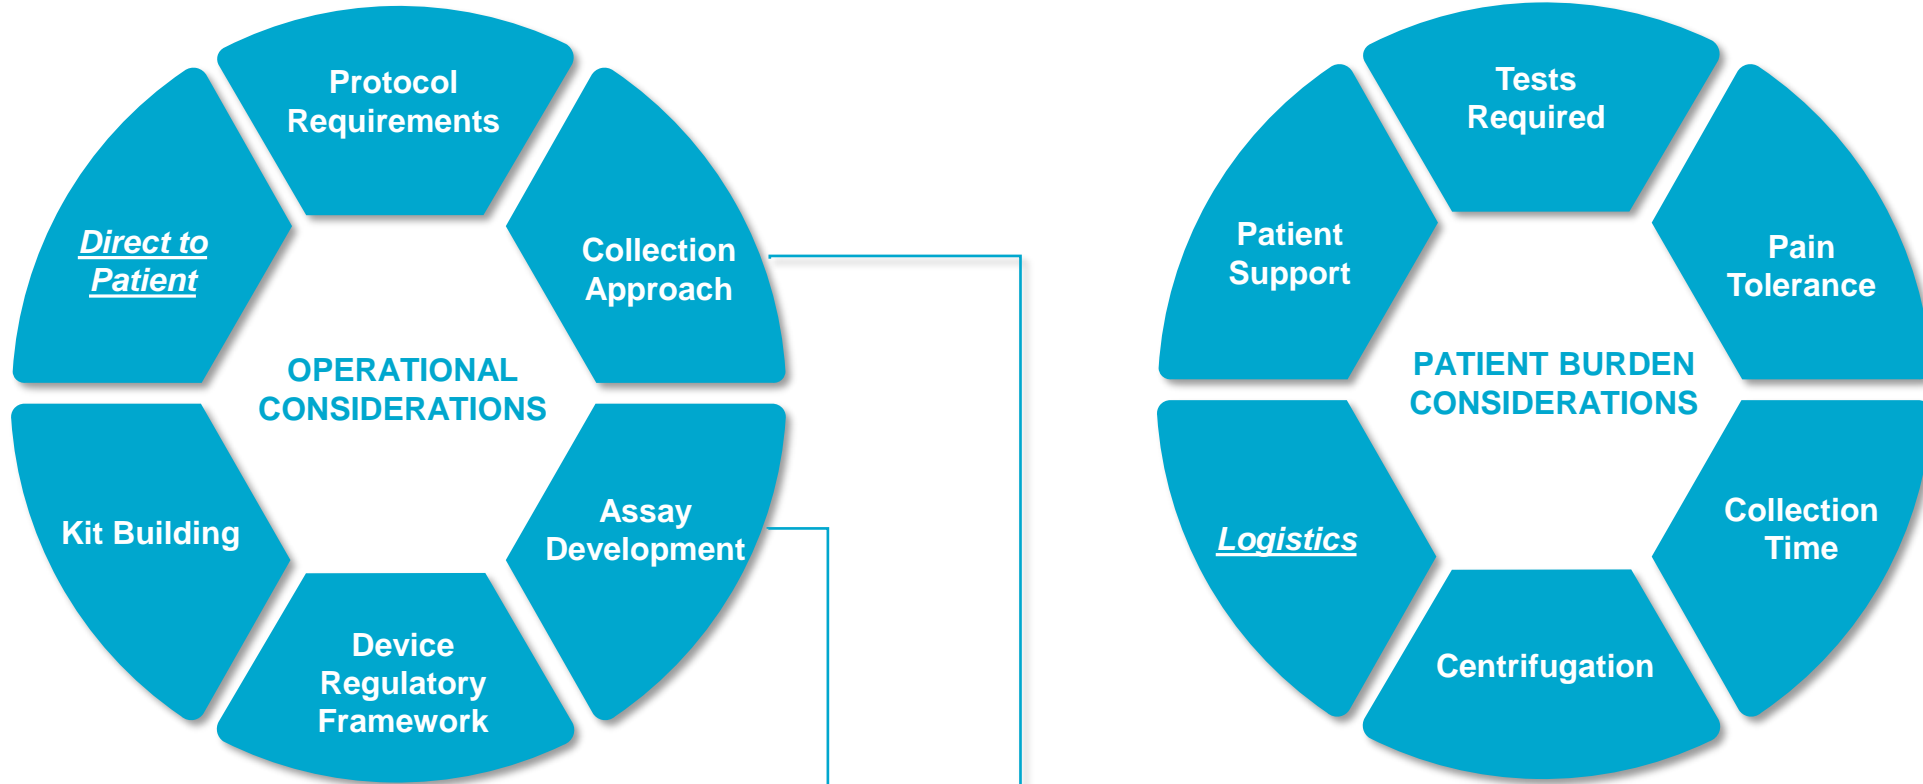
Protocol Requirements

Collection Approach

Assay Development

Device Regulatory Framework

Kit Building

Direct to Patient

OPERATIONAL CONSIDERATIONS

Tests Required

Pain Tolerance

Collection Time

Centrifugation

Logistics

Patient Support

PATIENT BURDEN CONSIDERATIONS